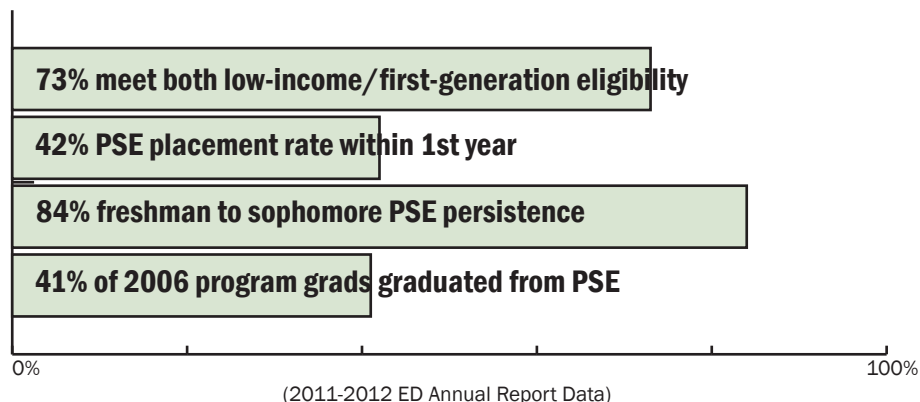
73% meet both low-income/first-generation eligibility

42% PSE placement rate within 1st year

84% freshman to sophomore PSE persistence

41% of 2006 program grads graduated from PSE

0%

100%

(2011-2012 ED Annual Report Data)